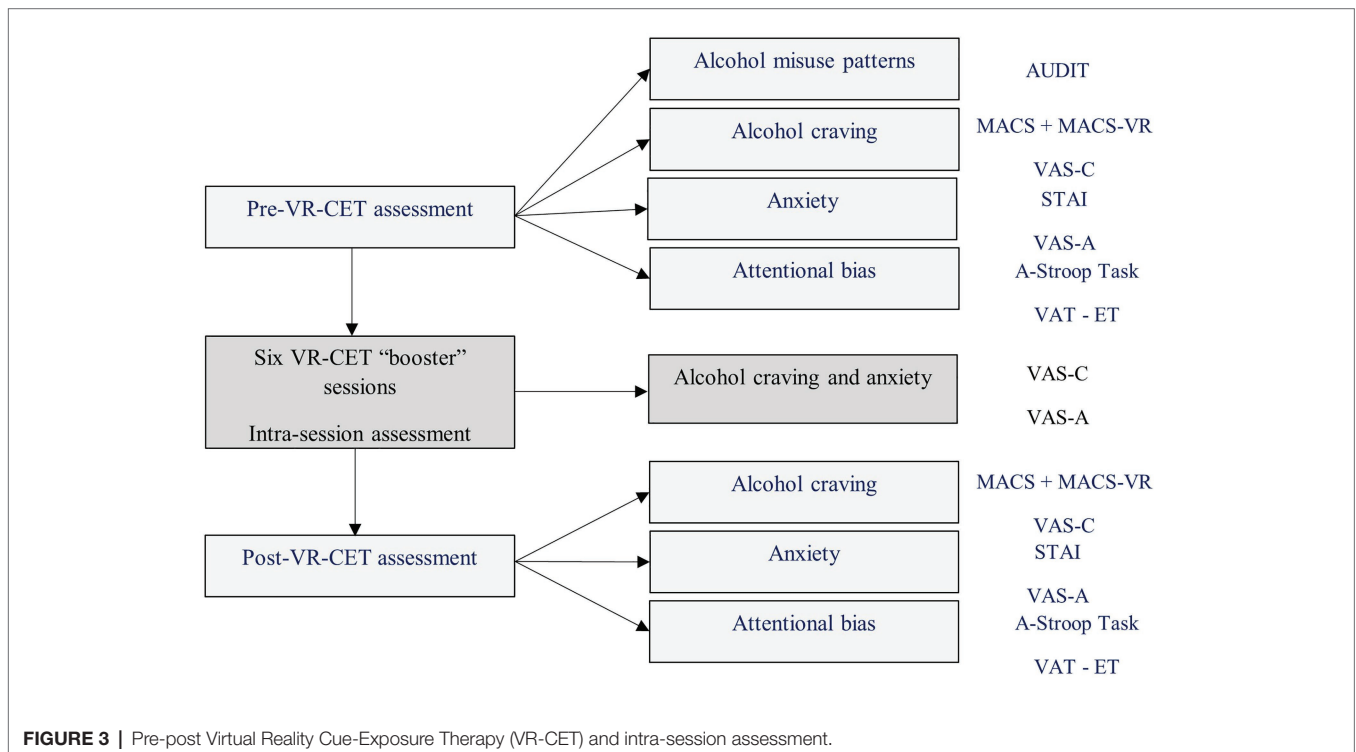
Pre-VR-CET assessment

Alcohol misuse patterns

AUDIT

Alcohol craving

MACS + MACS-VR

VAS-C

Anxiety

STAI

VAS-A

Attentional bias

A-Stroop Task

VAT - ET

Six VR-CET "booster" sessions

Intra-session assessment

Alcohol craving and anxiety

VAS-C

VAS-A

Post-VR-CET assessment

Alcohol craving

MACS + MACS-VR

VAS-C

Anxiety

STAI

VAS-A

Attentional bias

A-Stroop Task

VAT - ET

FIGURE 3 | Pre-post Virtual Reality Cue-Exposure Therapy (VR-CET) and intra-session assessment.